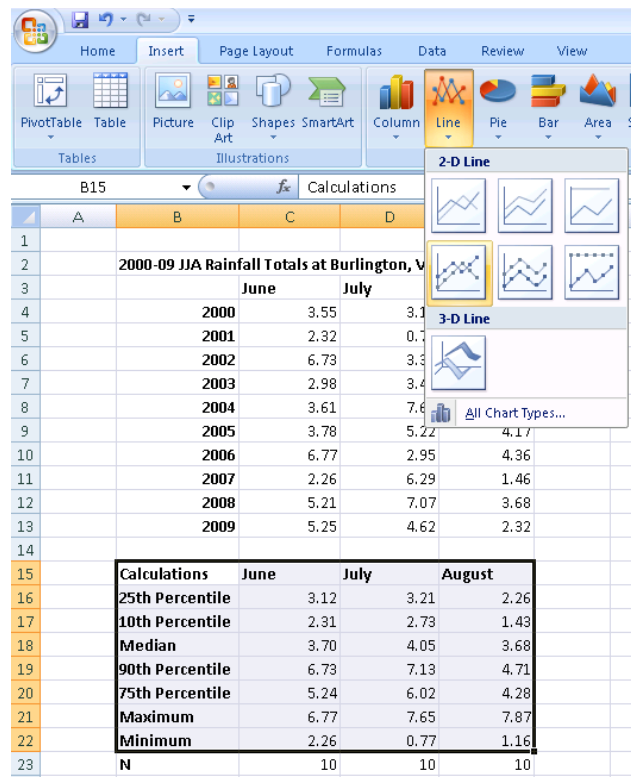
Home Insert Page Layout Formulas Data Review View

PivotTable Table
Tables

Picture Clip Art Shapes SmartArt
Illustrations

Column Line Pie Bar Area

B15 $f_x$ Calculations

2-D Line

3-D Line

All Chart Types...

| | A | B | C | D | |
|---|---|---|---|---|---|
| 1 | | | | | |
| 2 | | 2000-09 JJA Rainfall Totals at Burlington, V | | | |
| 3 | | | June | July | |
| 4 | | 2000 | 3.55 | 3.1 | |
| 5 | | 2001 | 2.32 | 0.7 | |
| 6 | | 2002 | 6.73 | 3.3 | |
| 7 | | 2003 | 2.98 | 3.4 | |
| 8 | | 2004 | 3.61 | 7.6 | |
| 9 | | 2005 | 3.78 | 5.22 | 4.17 |
| 10 | | 2006 | 6.77 | 2.95 | 4.36 |
| 11 | | 2007 | 2.26 | 6.29 | 1.46 |
| 12 | | 2008 | 5.21 | 7.07 | 3.68 |
| 13 | | 2009 | 5.25 | 4.62 | 2.32 |
| 14 | | | | | |
| 15 | | Calculations | June | July | August |
| 16 | | 25th Percentile | 3.12 | 3.21 | 2.26 |
| 17 | | 10th Percentile | 2.31 | 2.73 | 1.43 |
| 18 | | Median | 3.70 | 4.05 | 3.68 |
| 19 | | 90th Percentile | 6.73 | 7.13 | 4.71 |
| 20 | | 75th Percentile | 5.24 | 6.02 | 4.28 |
| 21 | | Maximum | 6.77 | 7.65 | 7.87 |
| 22 | | Minimum | 2.26 | 0.77 | 1.16 |
| 23 | | N | 10 | 10 | 10 |